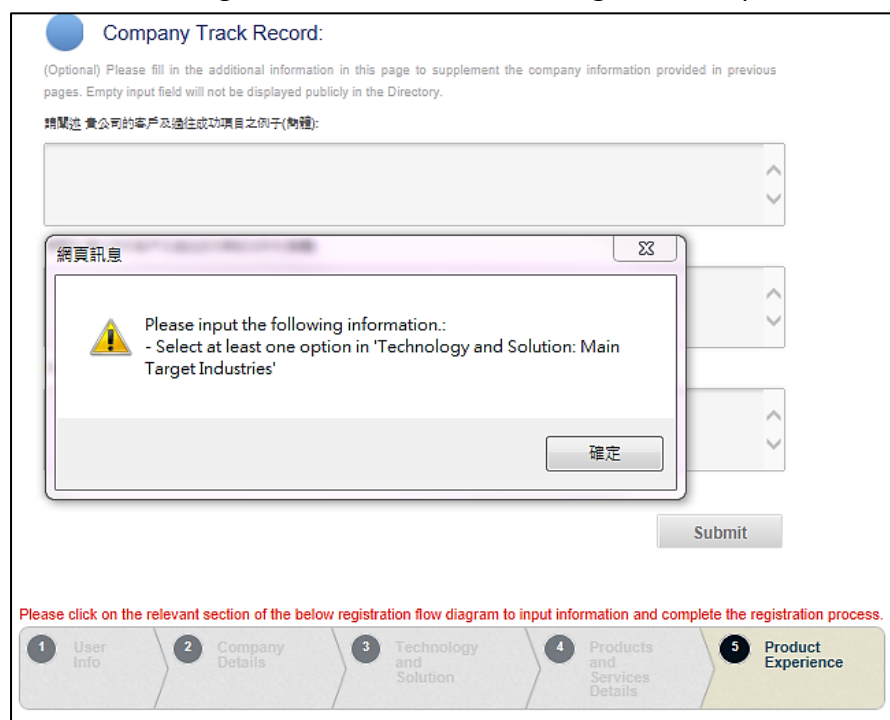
Company Track Record:

(Optional) Please fill in the additional information in this page to supplement the company information provided in previous pages. Empty input field will not be displayed publicly in the Directory.

請闡述 貴公司的客戶及過往成功項目之例子(繁體):

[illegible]

網頁訊息

Please input the following information.:
- Select at least one option in 'Technology and Solution: Main Target Industries'

確定

Submit

Please click on the relevant section of the below registration flow diagram to input information and complete the registration process.

1 User Info
2 Company Details
3 Technology and Solution
4 Products and Services Details
5 Product Experience